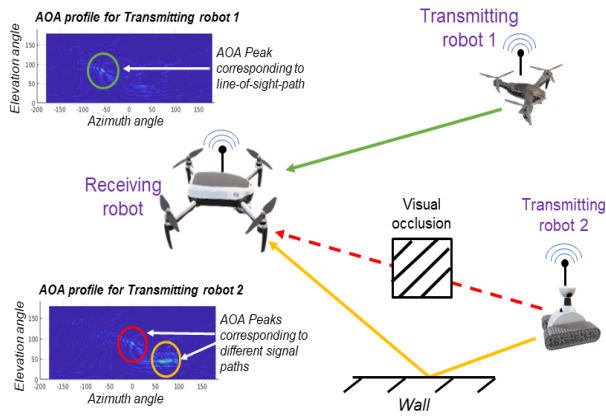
AOA profile for Transmitting robot 1

150
100
50
0

-200 -150 -100 -50 0 50 100 150

Elevation angle

Azimuth angle

AOA Peak corresponding to line-of-sight-path

Transmitting robot 1

Receiving robot

Visual occlusion

Transmitting robot 2

AOA profile for Transmitting robot 2

150
100
50
0

-150 -100 -50 0 50 100 150

Elevation angle

Azimuth angle

AOA Peaks corresponding to different signal paths

Wall